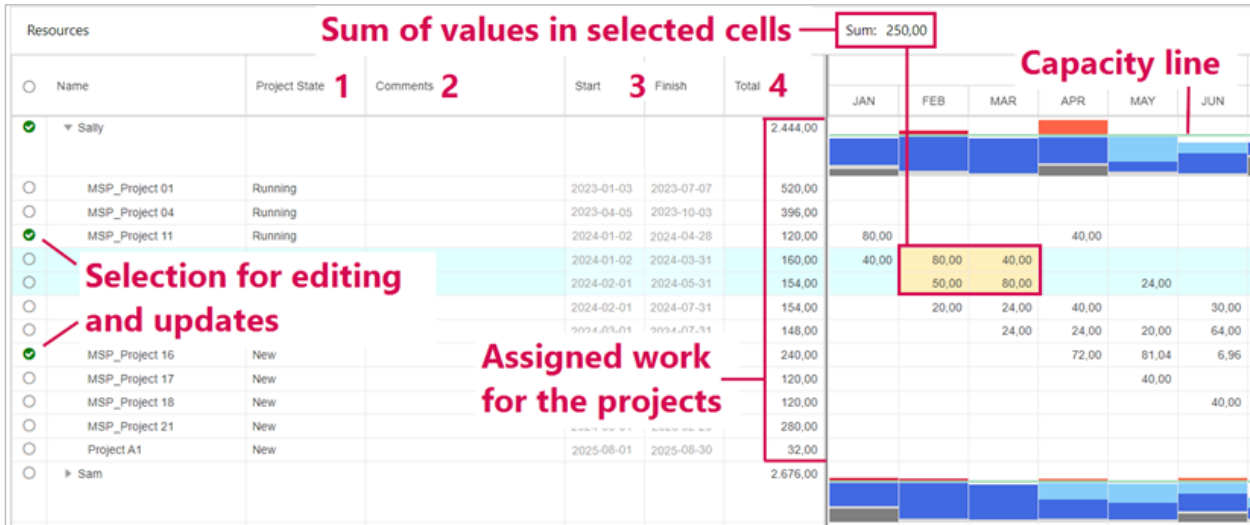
Resources

Sum of values in selected cells

Sum: 250,00

Capacity line

| | Name | Project State 1 | Comments 2 | Start 3 | Finish | Total 4 | JAN | FEB | MAR | APR | MAY | JUN |
|---|---|---|---|---|---|---|---|---|---|---|---|---|
| | Sally | | | | | 2.444,00 | | | | | | |
| | MSP_Project 01 | Running | | 2023-01-03 | 2023-07-07 | 520,00 | | | | | | |
| | MSP_Project 04 | Running | | 2023-04-05 | 2023-10-03 | 396,00 | | | | | | |
| | MSP_Project 11 | Running | | 2024-01-02 | 2024-04-28 | 120,00 | 80,00 | | | 40,00 | | |
| | | | | 2024-01-02 | 2024-03-31 | 160,00 | 40,00 | 80,00 | 40,00 | | | |
| | | | | 2024-02-01 | 2024-05-31 | 154,00 | | 50,00 | 80,00 | | 24,00 | |
| | | | | 2024-02-01 | 2024-07-31 | 154,00 | | 20,00 | 24,00 | 40,00 | | 30,00 |
| | | | | 2024-03-01 | 2024-07-31 | 148,00 | | | 24,00 | 24,00 | 20,00 | 64,00 |
| | MSP_Project 16 | New | | | | 240,00 | | | | 72,00 | 81,04 | 6,96 |
| | MSP_Project 17 | New | | | | 120,00 | | | | | 40,00 | |
| | MSP_Project 18 | New | | | | 120,00 | | | | | | 40,00 |
| | MSP_Project 21 | New | | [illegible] | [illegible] | 280,00 | | | | | | |
| | Project A1 | New | | 2025-08-01 | 2025-08-30 | 32,00 | | | | | | |
| | Sam | | | | | 2.676,00 | | | | | | |

Selection for editing and updates

Assigned work for the projects